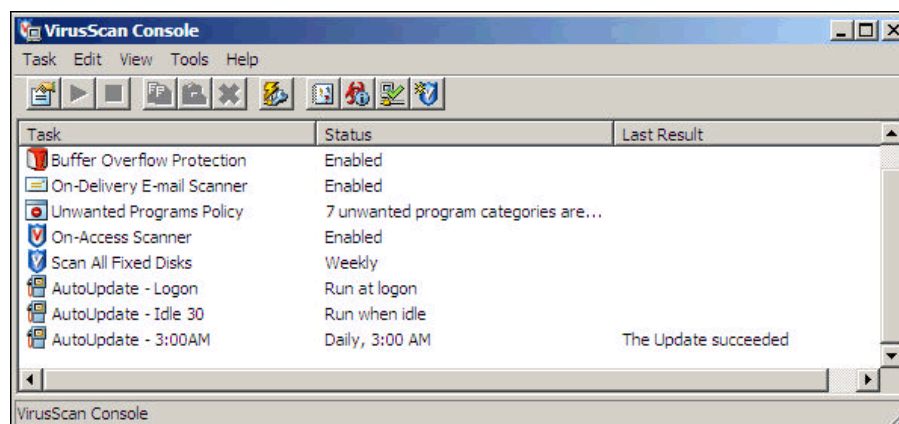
VirusScan Console

Task Edit View Tools Help

| Task | Status | Last Result |
|---|---|---|
| Buffer Overflow Protection | Enabled | |
| On-Delivery E-mail Scanner | Enabled | |
| Unwanted Programs Policy | 7 unwanted program categories are... | |
| On-Access Scanner | Enabled | |
| Scan All Fixed Disks | Weekly | |
| AutoUpdate - Logon | Run at logon | |
| AutoUpdate - Idle 30 | Run when idle | |
| AutoUpdate - 3:00AM | Daily, 3:00 AM | The Update succeeded |

VirusScan Console